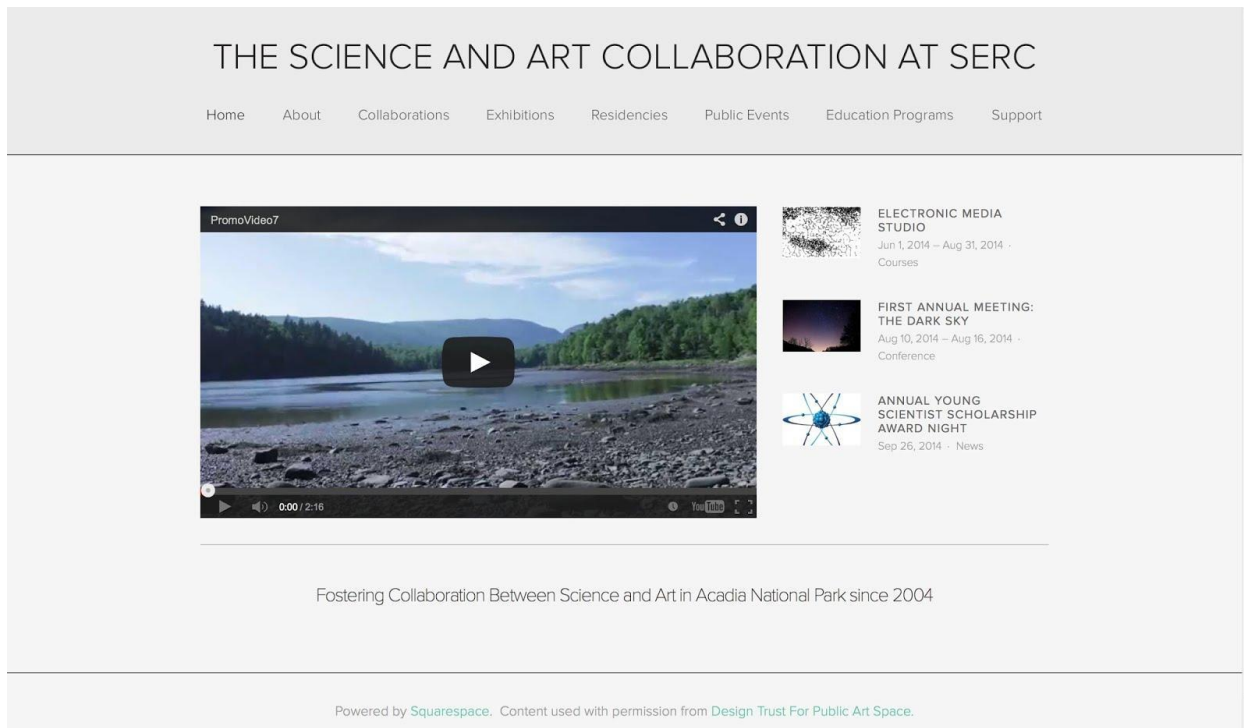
THE SCIENCE AND ART COLLABORATION AT SERC

Home About Collaborations Exhibitions Residencies Public Events Education Programs Support

PromoVideo7

0:00 / 2:16

YouTube

ELECTRONIC MEDIA STUDIO
Jun 1, 2014 – Aug 31, 2014 · Courses

FIRST ANNUAL MEETING: THE DARK SKY
Aug 10, 2014 – Aug 16, 2014 · Conference

ANNUAL YOUNG SCIENTIST SCHOLARSHIP AWARD NIGHT
Sep 26, 2014 · News

Fostering Collaboration Between Science and Art in Acadia National Park since 2004

Powered by Squarespace. Content used with permission from Design Trust For Public Art Space.